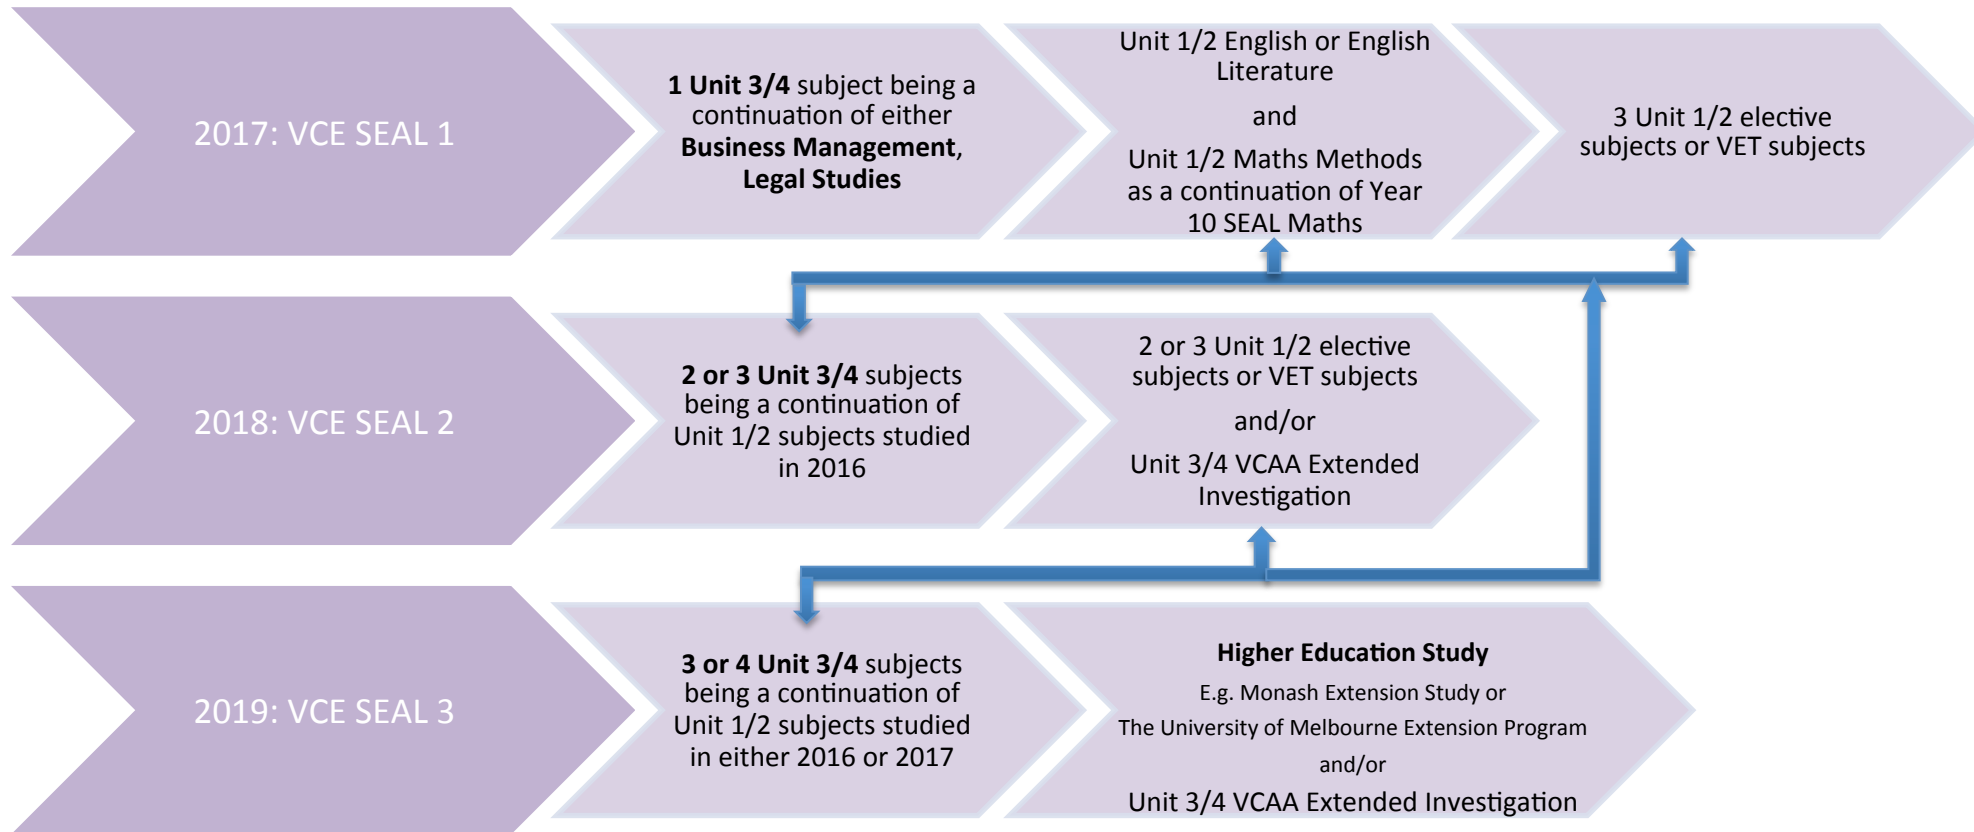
2017: VCE SEAL 1

1 Unit 3/4 subject being a continuation of either Business Management, Legal Studies

Unit 1/2 English or English Literature

and

Unit 1/2 Maths Methods as a continuation of Year 10 SEAL Maths

3 Unit 1/2 elective subjects or VET subjects

2018: VCE SEAL 2

2 or 3 Unit 3/4 subjects being a continuation of Unit 1/2 subjects studied in 2016

2 or 3 Unit 1/2 elective subjects or VET subjects

and/or

Unit 3/4 VCAA Extended Investigation

2019: VCE SEAL 3

3 or 4 Unit 3/4 subjects being a continuation of Unit 1/2 subjects studied in either 2016 or 2017

Higher Education Study

E.g. Monash Extension Study or

The University of Melbourne Extension Program

and/or

Unit 3/4 VCAA Extended Investigation